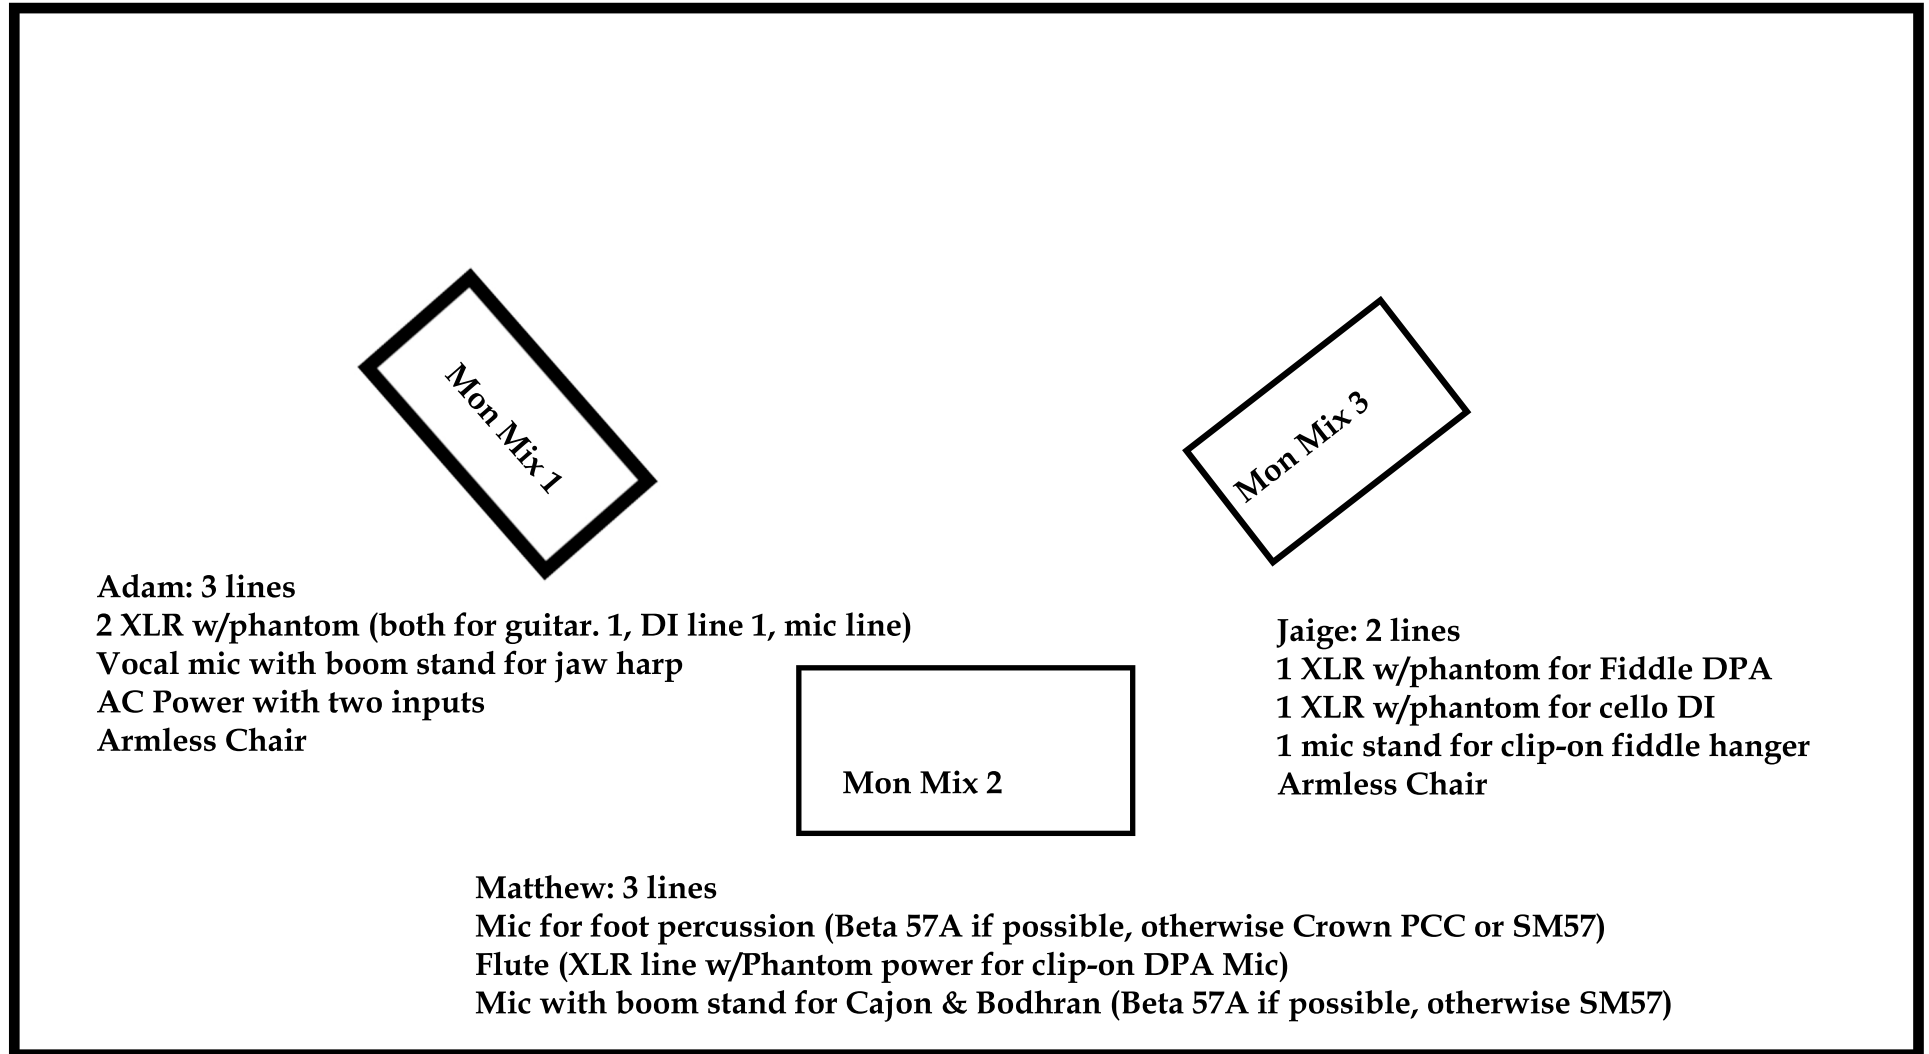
Mon Mix 1

Mon Mix 3

Adam: 3 lines
2 XLR w/phantom (both for guitar. 1, DI line 1, mic line)
Vocal mic with boom stand for jaw harp
AC Power with two inputs
Armless Chair

Jaige: 2 lines
1 XLR w/phantom for Fiddle DPA
1 XLR w/phantom for cello DI
1 mic stand for clip-on fiddle hanger
Armless Chair

Mon Mix 2

Matthew: 3 lines
Mic for foot percussion (Beta 57A if possible, otherwise Crown PCC or SM57)
Flute (XLR line w/Phantom power for clip-on DPA Mic)
Mic with boom stand for Cajon & Bodhran (Beta 57A if possible, otherwise SM57)